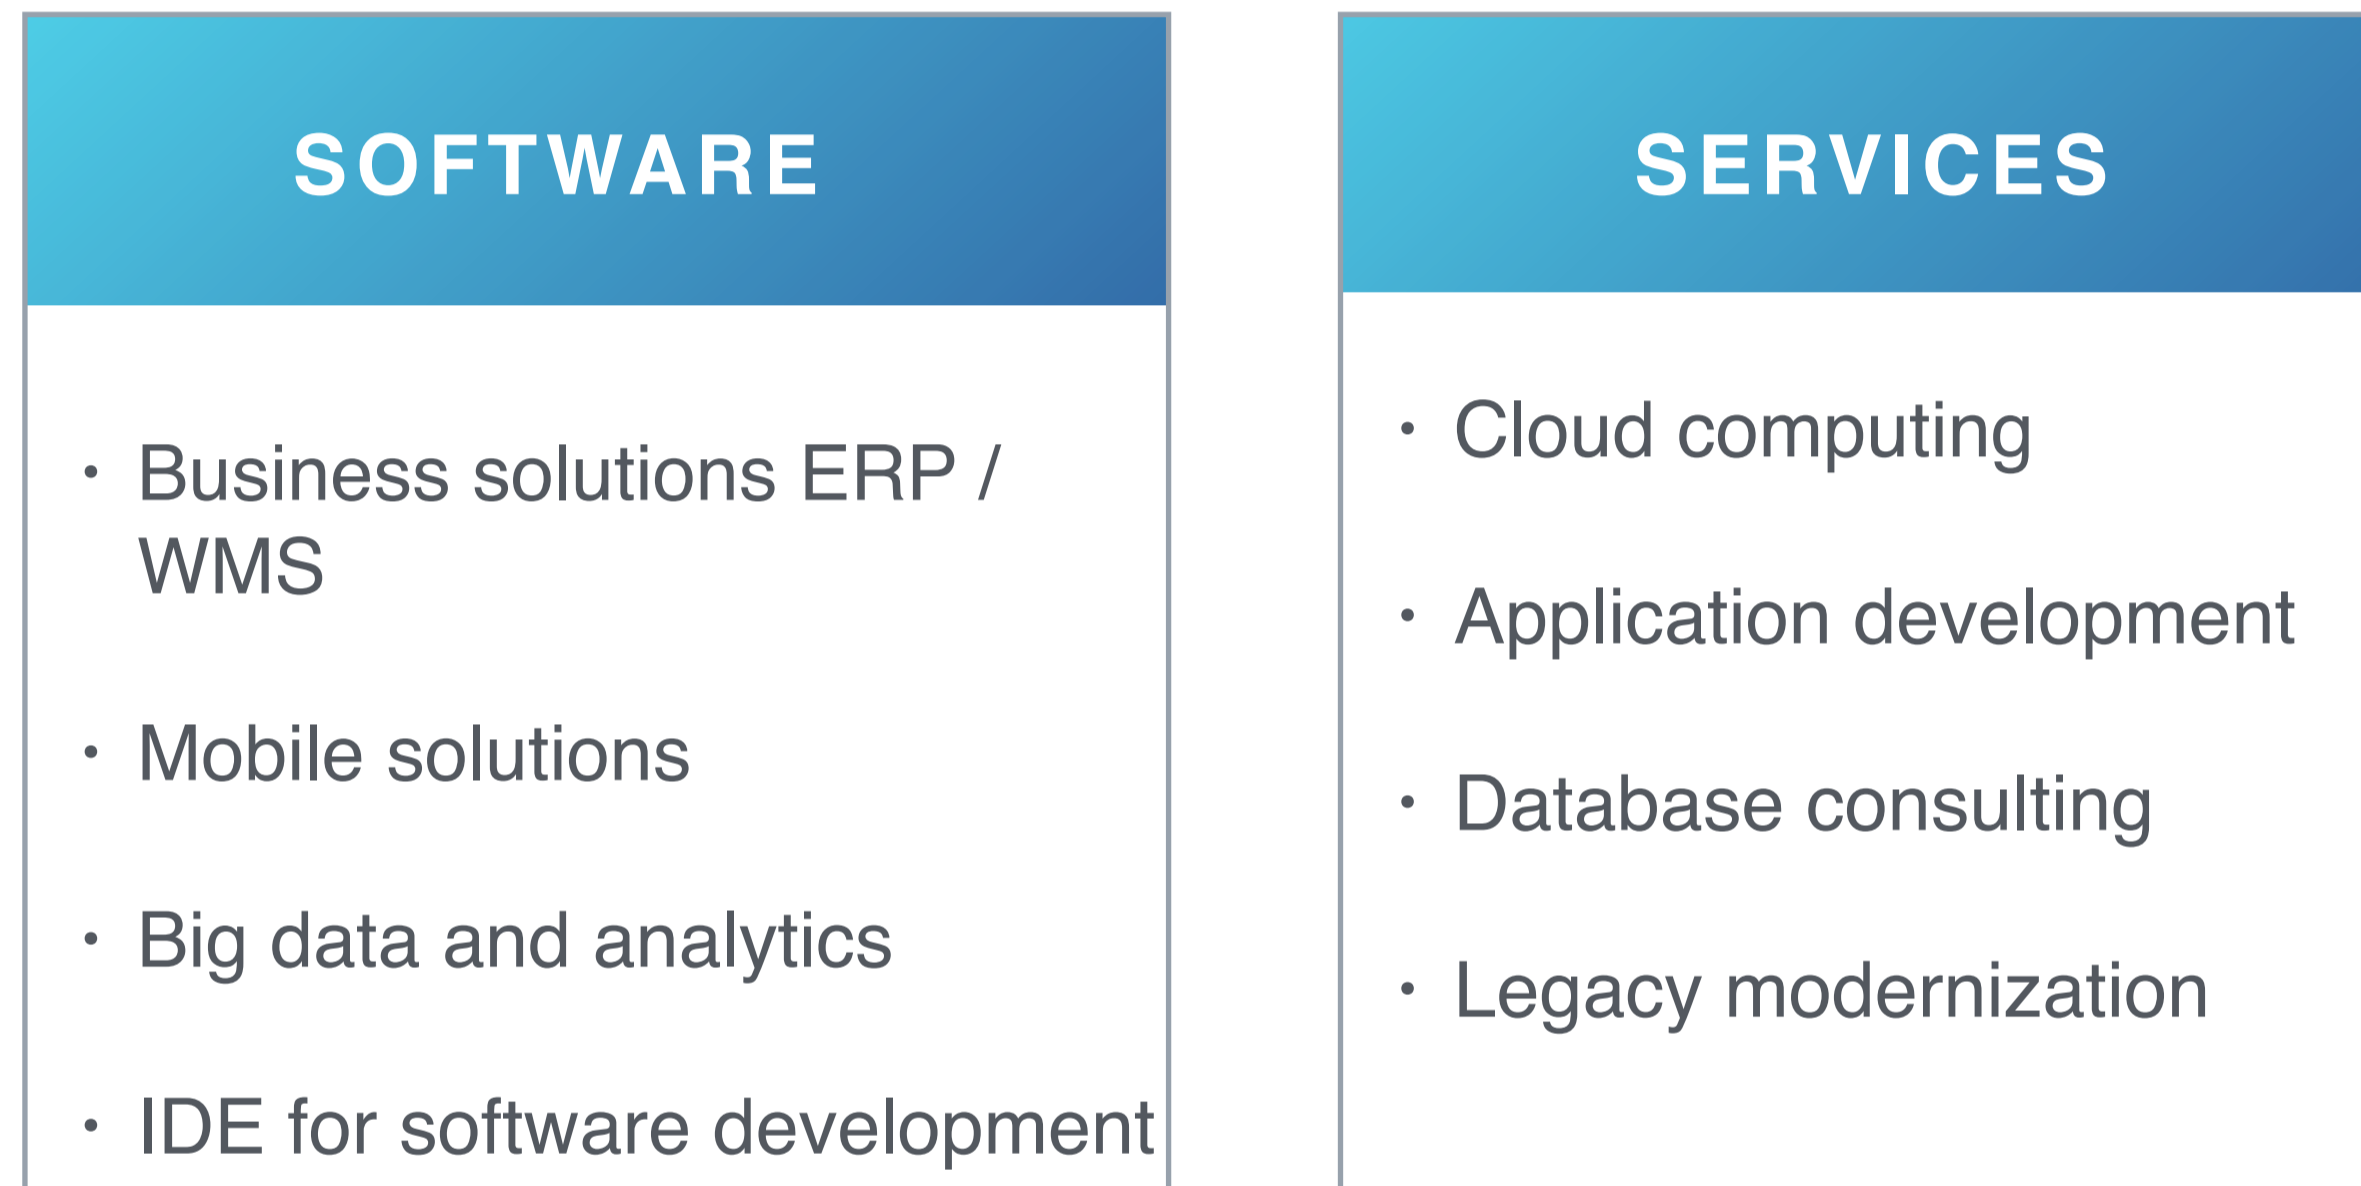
SOFTWARE

• Business solutions ERP / WMS

• Mobile solutions

• Big data and analytics

• IDE for software development

SERVICES

• Cloud computing

• Application development

• Database consulting

• Legacy modernization